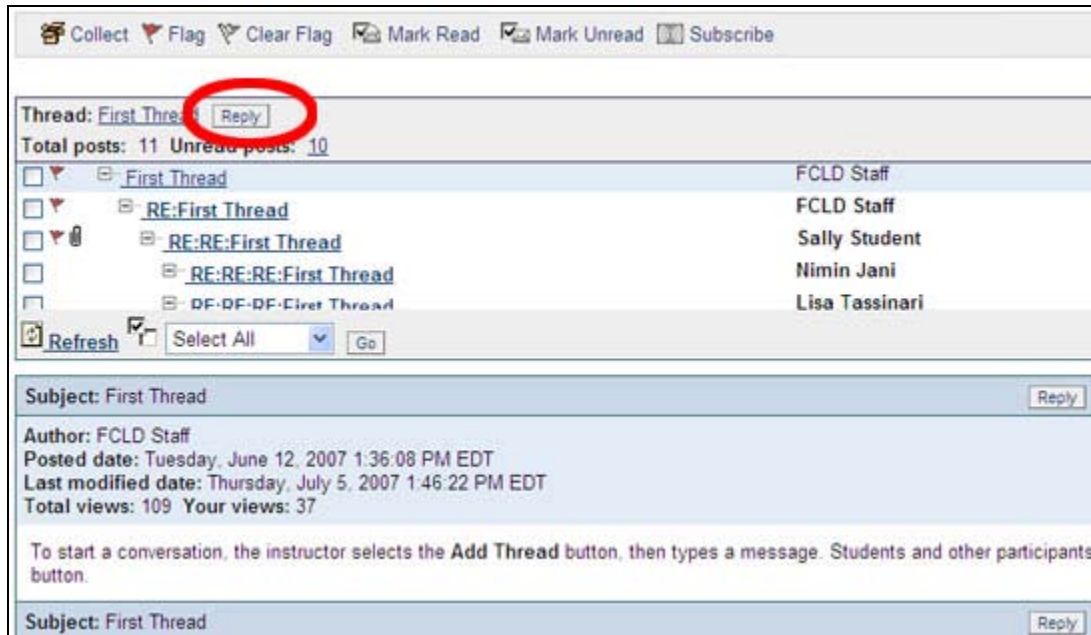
Collect Flag Clear Flag Mark Read Mark Unread Subscribe

Thread: First Threa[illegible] Reply
Total posts: 11 Unre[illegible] posts: 10

| | | |
|---|---|---|
| | First Thread | FCLD Staff |
| | RE:First Thread | FCLD Staff |
| | RE:RE:First Thread | Sally Student |
| | RE:RE:RE:First Thread | Nimin Jani |
| | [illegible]:First Thread | Lisa Tassinari |

Refresh Select All Go

Subject: First Thread Reply

Author: FCLD Staff
Posted date: Tuesday, June 12, 2007 1:36:08 PM EDT
Last modified date: Thursday, July 5, 2007 1:46:22 PM EDT
Total views: 109 Your views: 37

To start a conversation, the instructor selects the Add Thread button, then types a message. Students and other participants button.

Subject: First Thread Reply